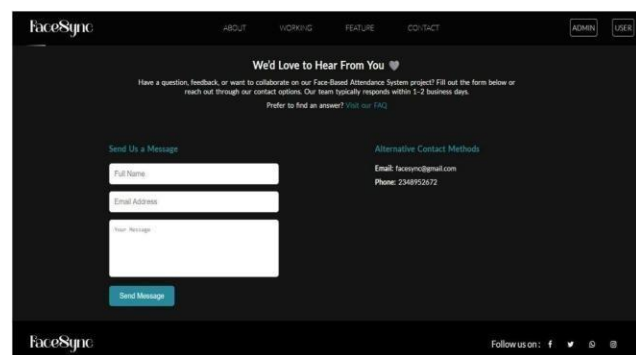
FaceSync

ABOUT WORKING FEATURE CONTACT

ADMIN USER

We'd Love to Hear From You

Have a question, feedback, or want to collaborate on our Face-Based Attendance System project? Fill out the form below or reach out through our contact options. Our team typically responds within 1-2 business days.

Prefer to find an answer? Visit our FAQ

Send Us a Message

Full Name

Email Address

Your Message

Send Message

Alternative Contact Methods

Email: facesync@gmail.com

Phone: 2348952672

FaceSync

Follow us on :